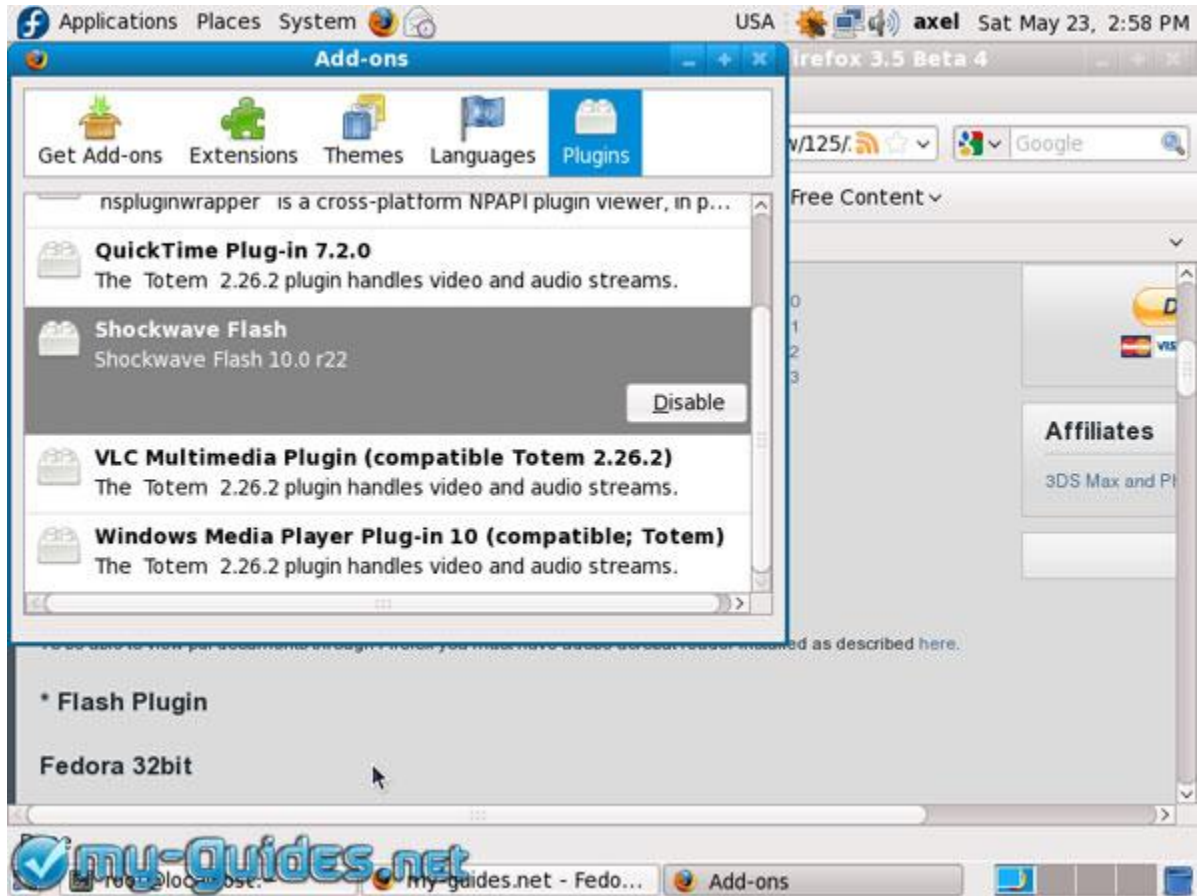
Applications Places System USA axel Sat May 23, 2:58 PM

Add-ons

irefox 3.5 Beta 4

Get Add-ons Extensions Themes Languages Plugins

v/125/.

Google

Free Content

nspluginwrapper is a cross-platform NPAPI plugin viewer, in p...

QuickTime Plug-in 7.2.0
The Totem 2.26.2 plugin handles video and audio streams.

Shockwave Flash
Shockwave Flash 10.0 r22

Disable

VLC Multimedia Plugin (compatible Totem 2.26.2)
The Totem 2.26.2 plugin handles video and audio streams.

Windows Media Player Plug-in 10 (compatible; Totem)
The Totem 2.26.2 plugin handles video and audio streams.

0
1
2
3

Affiliates

3DS Max and Pl

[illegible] as described here.

* Flash Plugin

Fedora 32bit

my-Guides.net

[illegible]@localhost:

my-guides.net - Fedo...

Add-ons